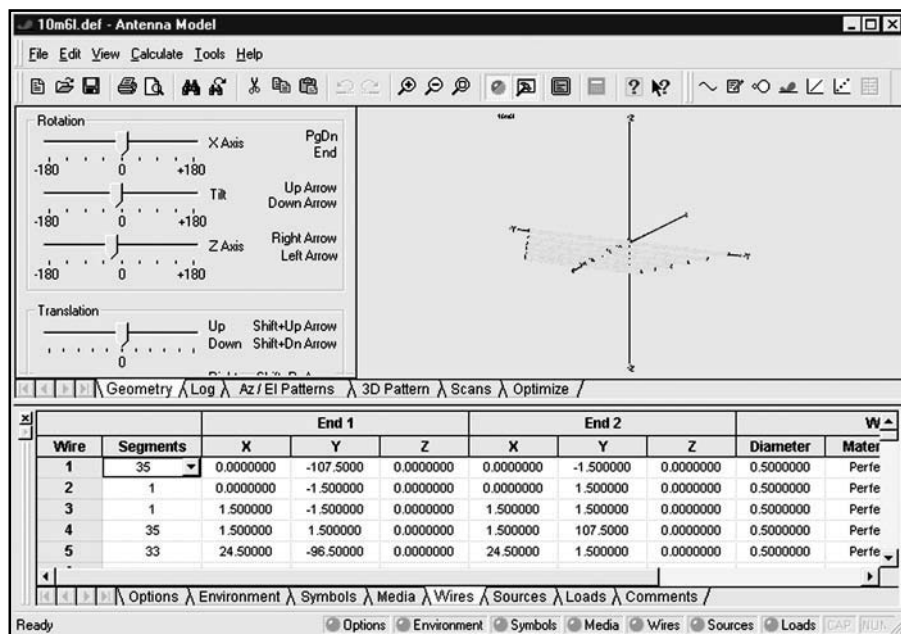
10m6l.def - Antenna Model

File Edit View Calculate Tools Help

Rotation
X Axis
PgDn
End
-180 0 +180
Tilt
Up Arrow
Down Arrow
-180 0 +180
Z Axis
Right Arrow
Left Arrow
-180 0 +180

Translation
Up Shift+Up Arrow
Down Shift+Dn Arrow
0

10m6l

Geometry Log Az / El Patterns 3D Pattern Scans Optimize

| Wire | Segments | End 1 X | End 1 Y | End 1 Z | End 2 X | End 2 Y | End 2 Z | W Diameter | Mater |
|---|---|---|---|---|---|---|---|---|---|
| 1 | 35 | 0.0000000 | -107.5000 | 0.0000000 | 0.0000000 | -1.500000 | 0.0000000 | 0.5000000 | Perfe |
| 2 | 1 | 0.0000000 | -1.500000 | 0.0000000 | 0.0000000 | 1.500000 | 0.0000000 | 0.5000000 | Perfe |
| 3 | 1 | 1.500000 | -1.500000 | 0.0000000 | 1.500000 | 1.500000 | 0.0000000 | 0.5000000 | Perfe |
| 4 | 35 | 1.500000 | 1.500000 | 0.0000000 | 1.500000 | 107.5000 | 0.0000000 | 0.5000000 | Perfe |
| 5 | 33 | 24.50000 | -96.50000 | 0.0000000 | 24.50000 | 1.500000 | 0.0000000 | 0.5000000 | Perfe |

Options Environment Symbols Media Wires Sources Loads Comments

Ready
Options Environment Symbols Media Wires Sources Loads CAP NUM